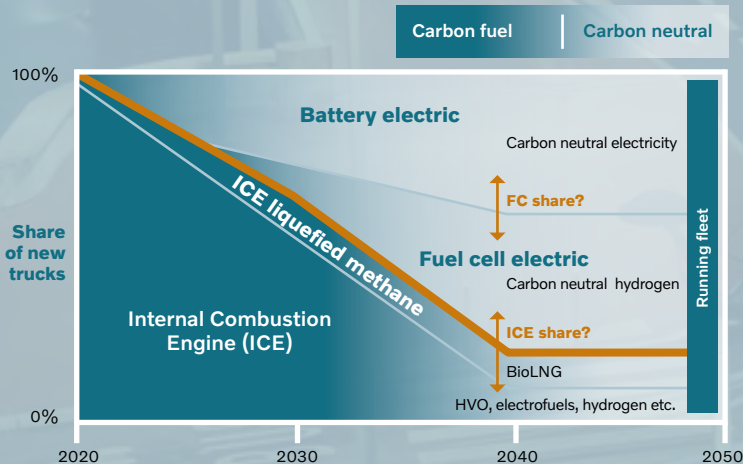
Carbon fuel | Carbon neutral

100%

Share of new trucks

0%

Battery electric

Carbon neutral electricity

FC share?

ICE liquefied methane

Fuel cell electric

Carbon neutral hydrogen

Internal Combustion Engine (ICE)

ICE share?

BioLNG

HVO, electrofuels, hydrogen etc.

Running fleet

2020

2030

2040

2050